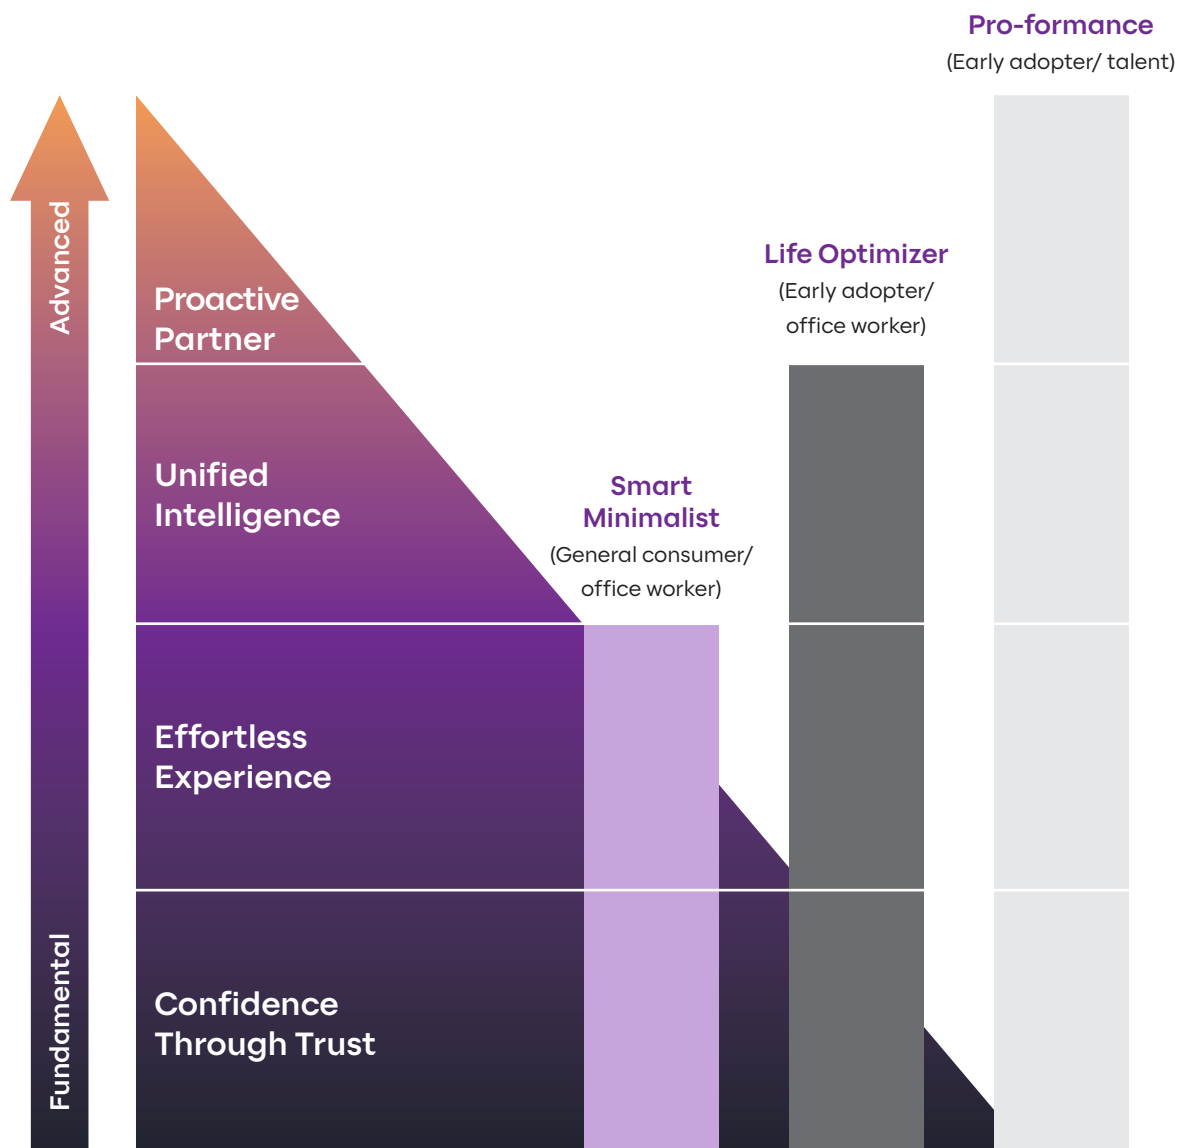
Pro-formance
(Early adopter/ talent)

Advanced

Proactive Partner

Life Optimizer
(Early adopter/ office worker)

Unified Intelligence

Smart Minimalist
(General consumer/ office worker)

Effortless Experience

Fundamental

Confidence Through Trust